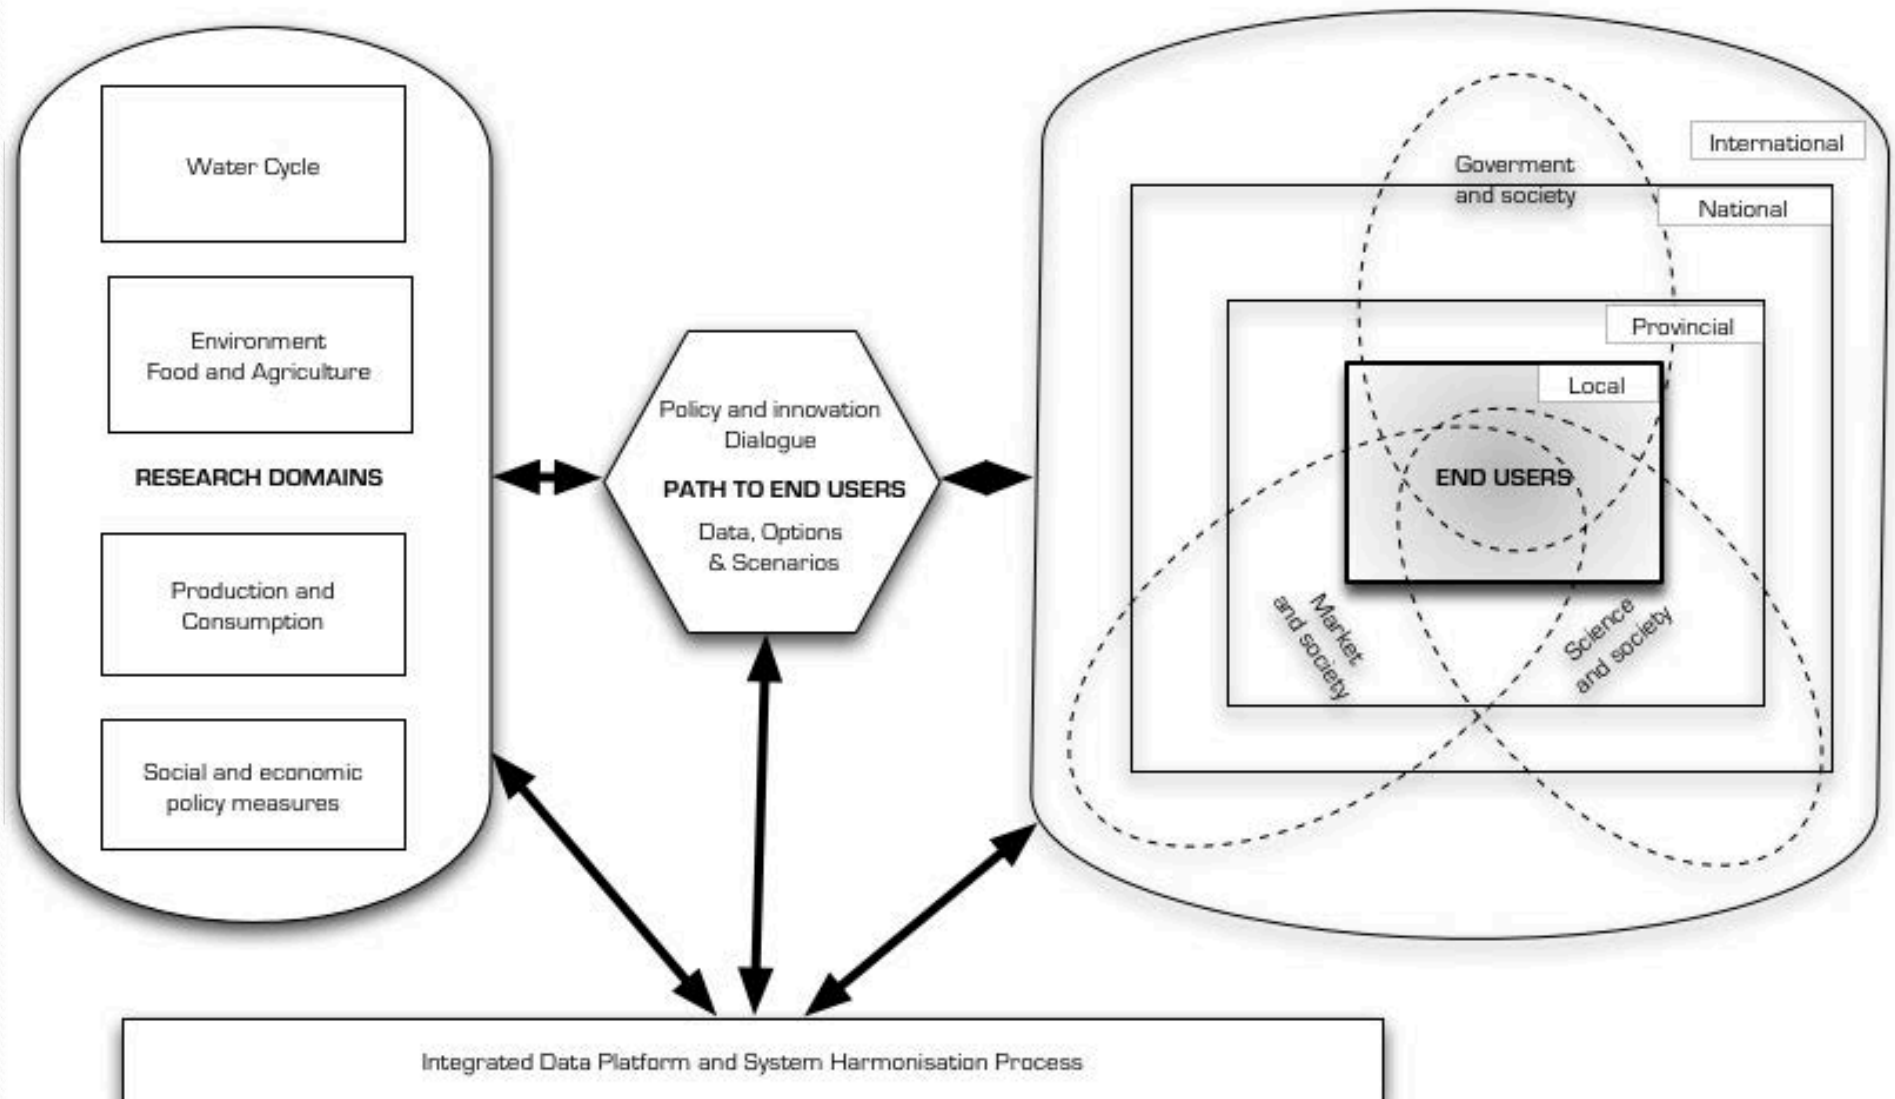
Water Cycle

Environment
Food and Agriculture

RESEARCH DOMAINS

Production and Consumption

Social and economic policy measures

Policy and innovation Dialogue

PATH TO END USERS

Data, Options & Scenarios

International

Goverment and society

National

Provincial

Local

END USERS

Market and society

Science and society

Integrated Data Platform and System Harmonisation Process